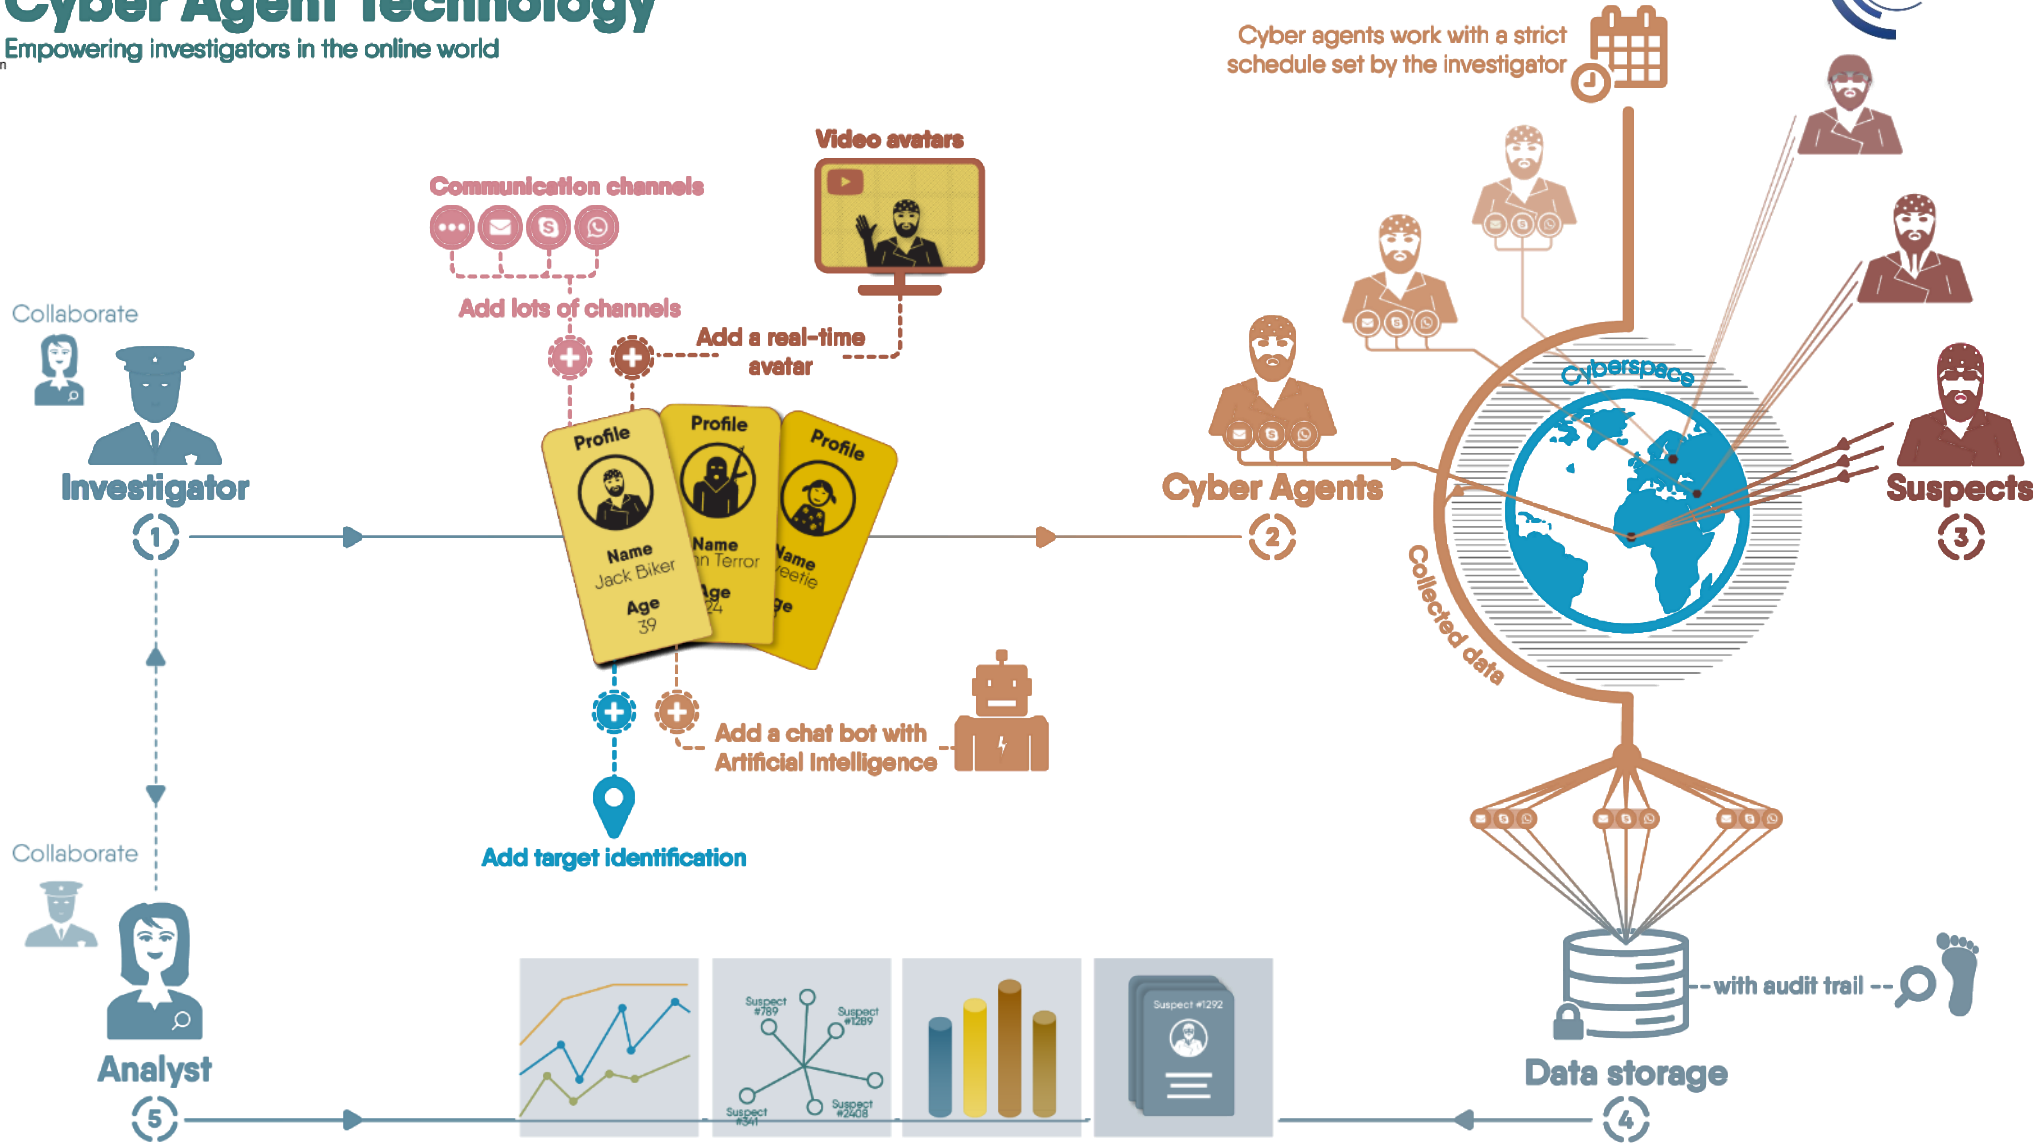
Cyber Agent Technology
Empowering investigators in the online world

Cyber agents work with a strict schedule set by the investigator

Video avatars

Communication channels

Add lots of channels

Add a real-time avatar

Collaborate

Investigator

1

Profile
Name
Jack Biker
Age
39

Profile
Name
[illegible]n Terror
Age
24

Profile
Name
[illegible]eetie
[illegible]ge

Cyber Agents

2

Cyberspace

Suspects

3

Collected data

Add a chat bot with Artificial Intelligence

Add target identification

Collaborate

Analyst

5

Suspect #789
Suspect #1289
Suspect #341
Suspect #2408

Suspect #1292

with audit trail

Data storage

4